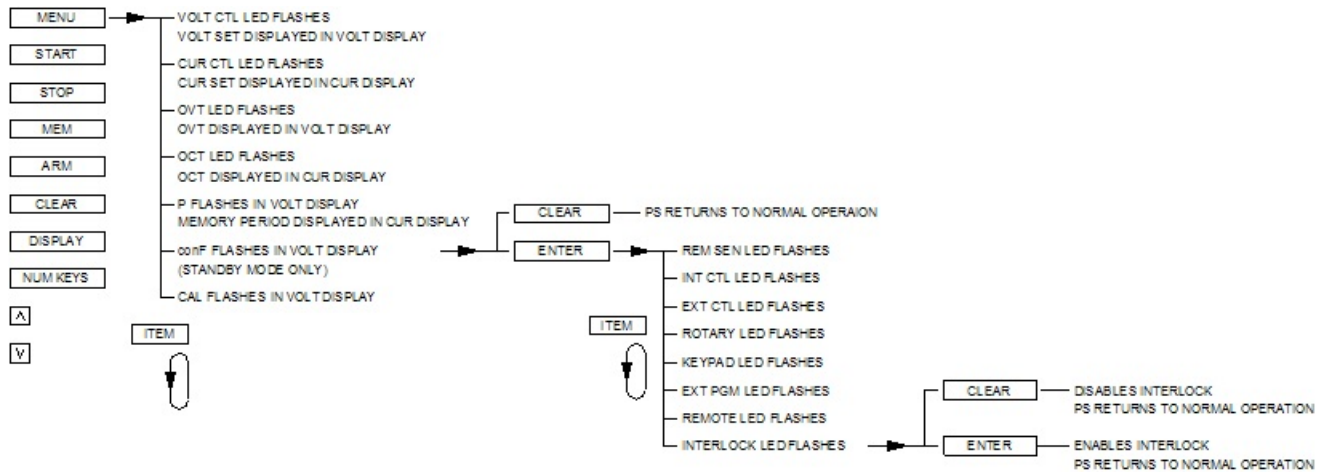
MENU
START
STOP
MEM
ARM
CLEAR
DISPLAY
NUM KEYS
^
V

VOLT CTL LED FLASHES
VOLT SET DISPLAYED IN VOLT DISPLAY

CUR CTL LED FLASHES
CUR SET DISPLAYED IN CUR DISPLAY

OVT LED FLASHES
OVT DISPLAYED IN VOLT DISPLAY

OCT LED FLASHES
OCT DISPLAYED IN CUR DISPLAY

P FLASHES IN VOLT DISPLAY
MEMORY PERIOD DISPLAYED IN CUR DISPLAY

conF FLASHES IN VOLT DISPLAY
(STANDBY MODE ONLY)

CAL FLASHES IN VOLT DISPLAY

ITEM

CLEAR
PS RETURNS TO NORMAL OPERAION

ENTER
REM SEN LED FLASHES
INT CTL LED FLASHES
EXT CTL LED FLASHES
ROTARY LED FLASHES
KEYPAD LED FLASHES
EXT PGM LED FLASHES
REMOTE LED FLASHES
INTERLOCK LED FLASHES

ITEM

CLEAR
DISABLES INTERLOCK
PS RETURNS TO NORMAL OPERATION

ENTER
ENABLES INTERLOCK
PS RETURNS TO NORMAL OPERATION